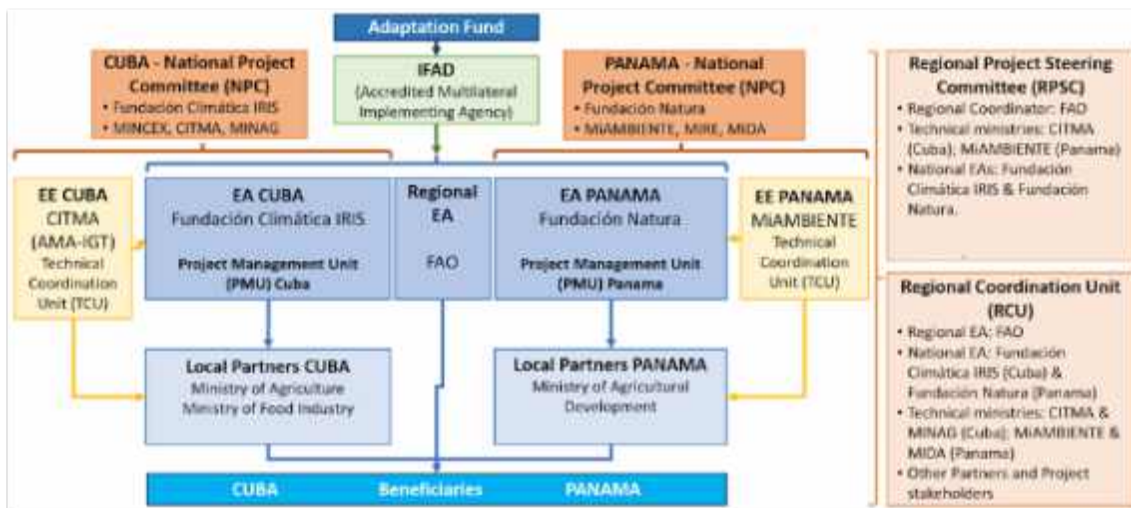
Adaptation Fund

CUBA - National Project Committee (NPC)
• Fundación Climática IRIS
• MINCEX, CITMA, MINAG

IFAD
(Accredited Multilateral Implementing Agency)

PANAMA - National Project Committee (NPC)
• Fundación Natura
• MiAMBIENTE, MIRE, MIDA

Regional Project Steering Committee (RPSC)
• Regional Coordinator: FAO
• Technical ministries: CITMA (Cuba); MiAMBIENTE (Panama)
• National EAs: Fundación Climática IRIS & Fundación Natura.

EE CUBA
CITMA
(AMA-IGT)
Technical Coordination Unit (TCU)

EA CUBA
Fundación Climática IRIS
Project Management Unit (PMU) Cuba

Regional EA
FAO

EA PANAMA
Fundación Natura
Project Management Unit (PMU) Panama

EE PANAMA
MiAMBIENTE
Technical Coordination Unit (TCU)

Regional Coordination Unit (RCU)
• Regional EA: FAO
• National EA: Fundación Climática IRIS (Cuba) & Fundación Natura (Panama)
• Technical ministries: CITMA & MINAG (Cuba); MiAMBIENTE & MIDA (Panama)
• Other Partners and Project stakeholders

Local Partners CUBA
Ministry of Agriculture
Ministry of Food Industry

Local Partners PANAMA
Ministry of Agricultural Development

CUBA Beneficiaries PANAMA